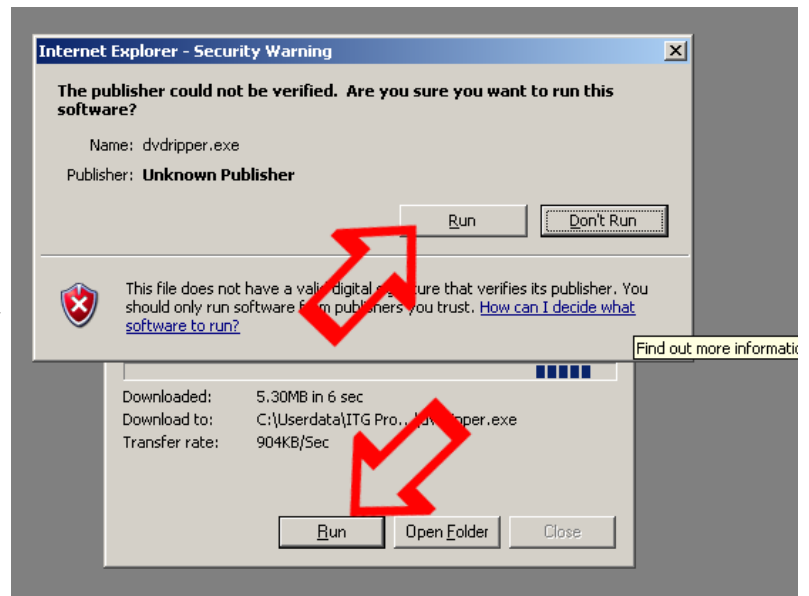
Internet Explorer - Security Warning

The publisher could not be verified. Are you sure you want to run this software?

Name: dvdripper.exe

Publisher: Unknown Publisher

Run

Don't Run

This file does not have a vali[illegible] digital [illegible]ture that verifies its publisher. You should only run software f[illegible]m publi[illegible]ers you trust. How can I decide what software to run?

Find out more informatio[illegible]

Downloaded: 5.30MB in 6 sec
Download to: C:\Userdata\ITG Pro...\d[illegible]ripper.exe
Transfer rate: 904KB/Sec

Run

Open Folder

Close